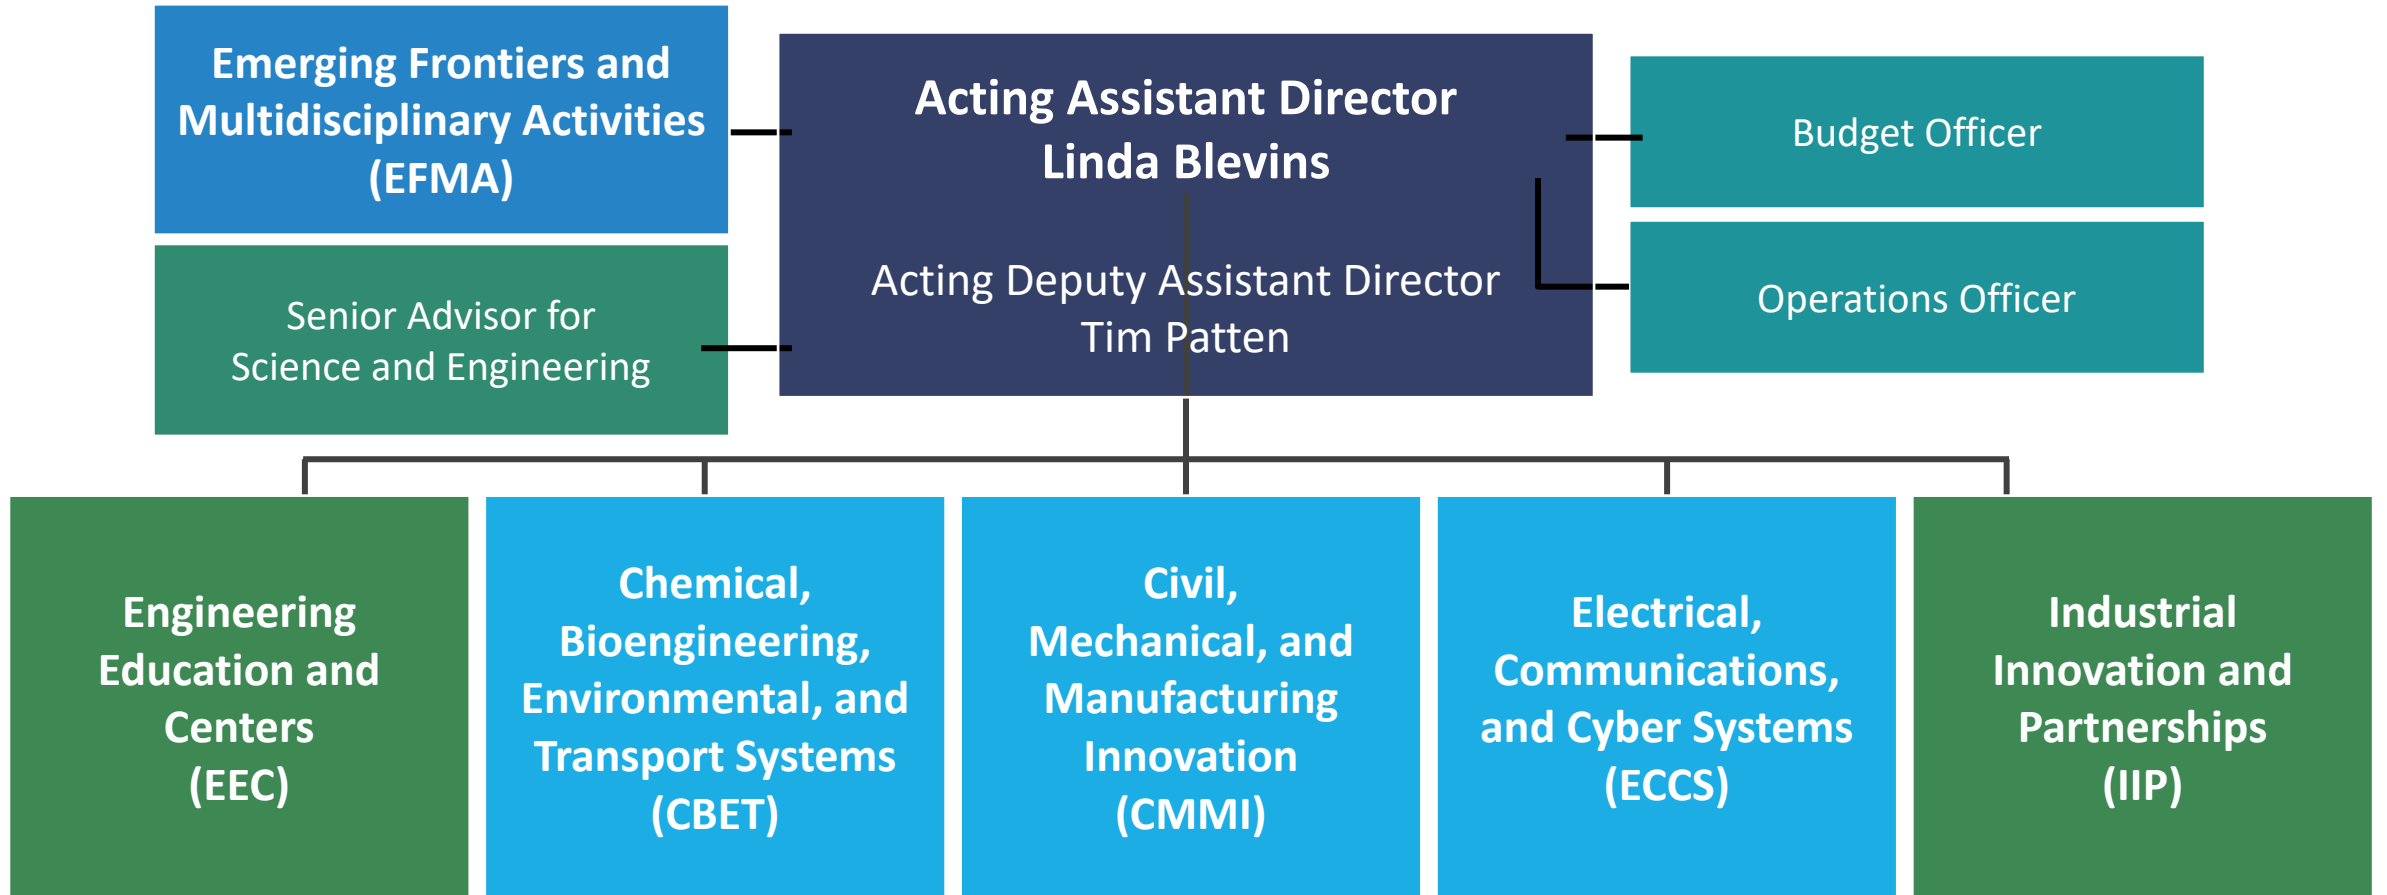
Emerging Frontiers and Multidisciplinary Activities (EFMA)

Acting Assistant Director
Linda Blevins

Acting Deputy Assistant Director
Tim Patten

Budget Officer

Operations Officer

Senior Advisor for Science and Engineering

Engineering Education and Centers (EEC)

Chemical, Bioengineering, Environmental, and Transport Systems (CBET)

Civil, Mechanical, and Manufacturing Innovation (CMMI)

Electrical, Communications, and Cyber Systems (ECCS)

Industrial Innovation and Partnerships (IIP)